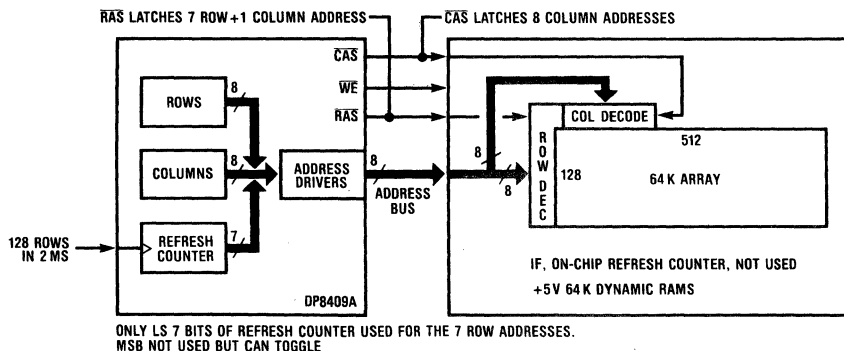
$\overline{\text{RAS}}$ LATCHES 7 ROW + 1 COLUMN ADDRESS

$\overline{\text{CAS}}$ LATCHES 8 COLUMN ADDRESSES

$\overline{\text{CAS}}$

$\overline{\text{WE}}$

$\overline{\text{RAS}}$

ROWS

8

COLUMNS

8

ADDRESS DRIVERS

8

ADDRESS BUS

128 ROWS IN 2 MS

REFRESH COUNTER

7

DP8409A

8

8

COL DECODE

ROW DEC

512

128

64 K ARRAY

IF, ON-CHIP REFRESH COUNTER, NOT USED

+5V 64 K DYNAMIC RAMS

ONLY LS 7 BITS OF REFRESH COUNTER USED FOR THE 7 ROW ADDRESSES.
MSB NOT USED BUT CAN TOGGLE